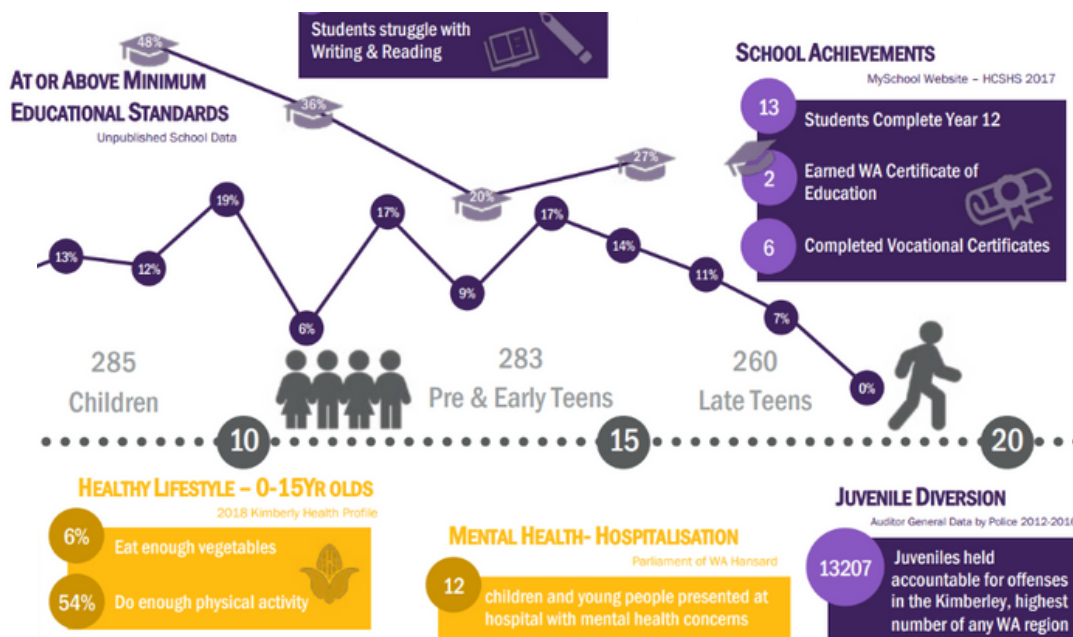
Students struggle with Writing & Reading

48%

AT OR ABOVE MINIMUM EDUCATIONAL STANDARDS
Unpublished School Data

36%

20%

27%

SCHOOL ACHIEVEMENTS
MySchool Website – HCSHS 2017

13 Students Complete Year 12

2 Earned WA Certificate of Education

6 Completed Vocational Certificates

13%

12%

19%

6%

17%

9%

17%

14%

11%

7%

0%

285
Children

283
Pre & Early Teens

260
Late Teens

10

15

20

HEALTHY LIFESTYLE – 0-15YR OLDS
2018 Kimberly Health Profile

6% Eat enough vegetables

54% Do enough physical activity

MENTAL HEALTH- HOSPITALISATION
Parliament of WA Hansard

12 children and young people presented at hospital with mental health concerns

JUVENILE DIVERSION
Auditor General Data by Police 2012-2016

13207 Juveniles held accountable for offenses in the Kimberley, highest number of any WA region